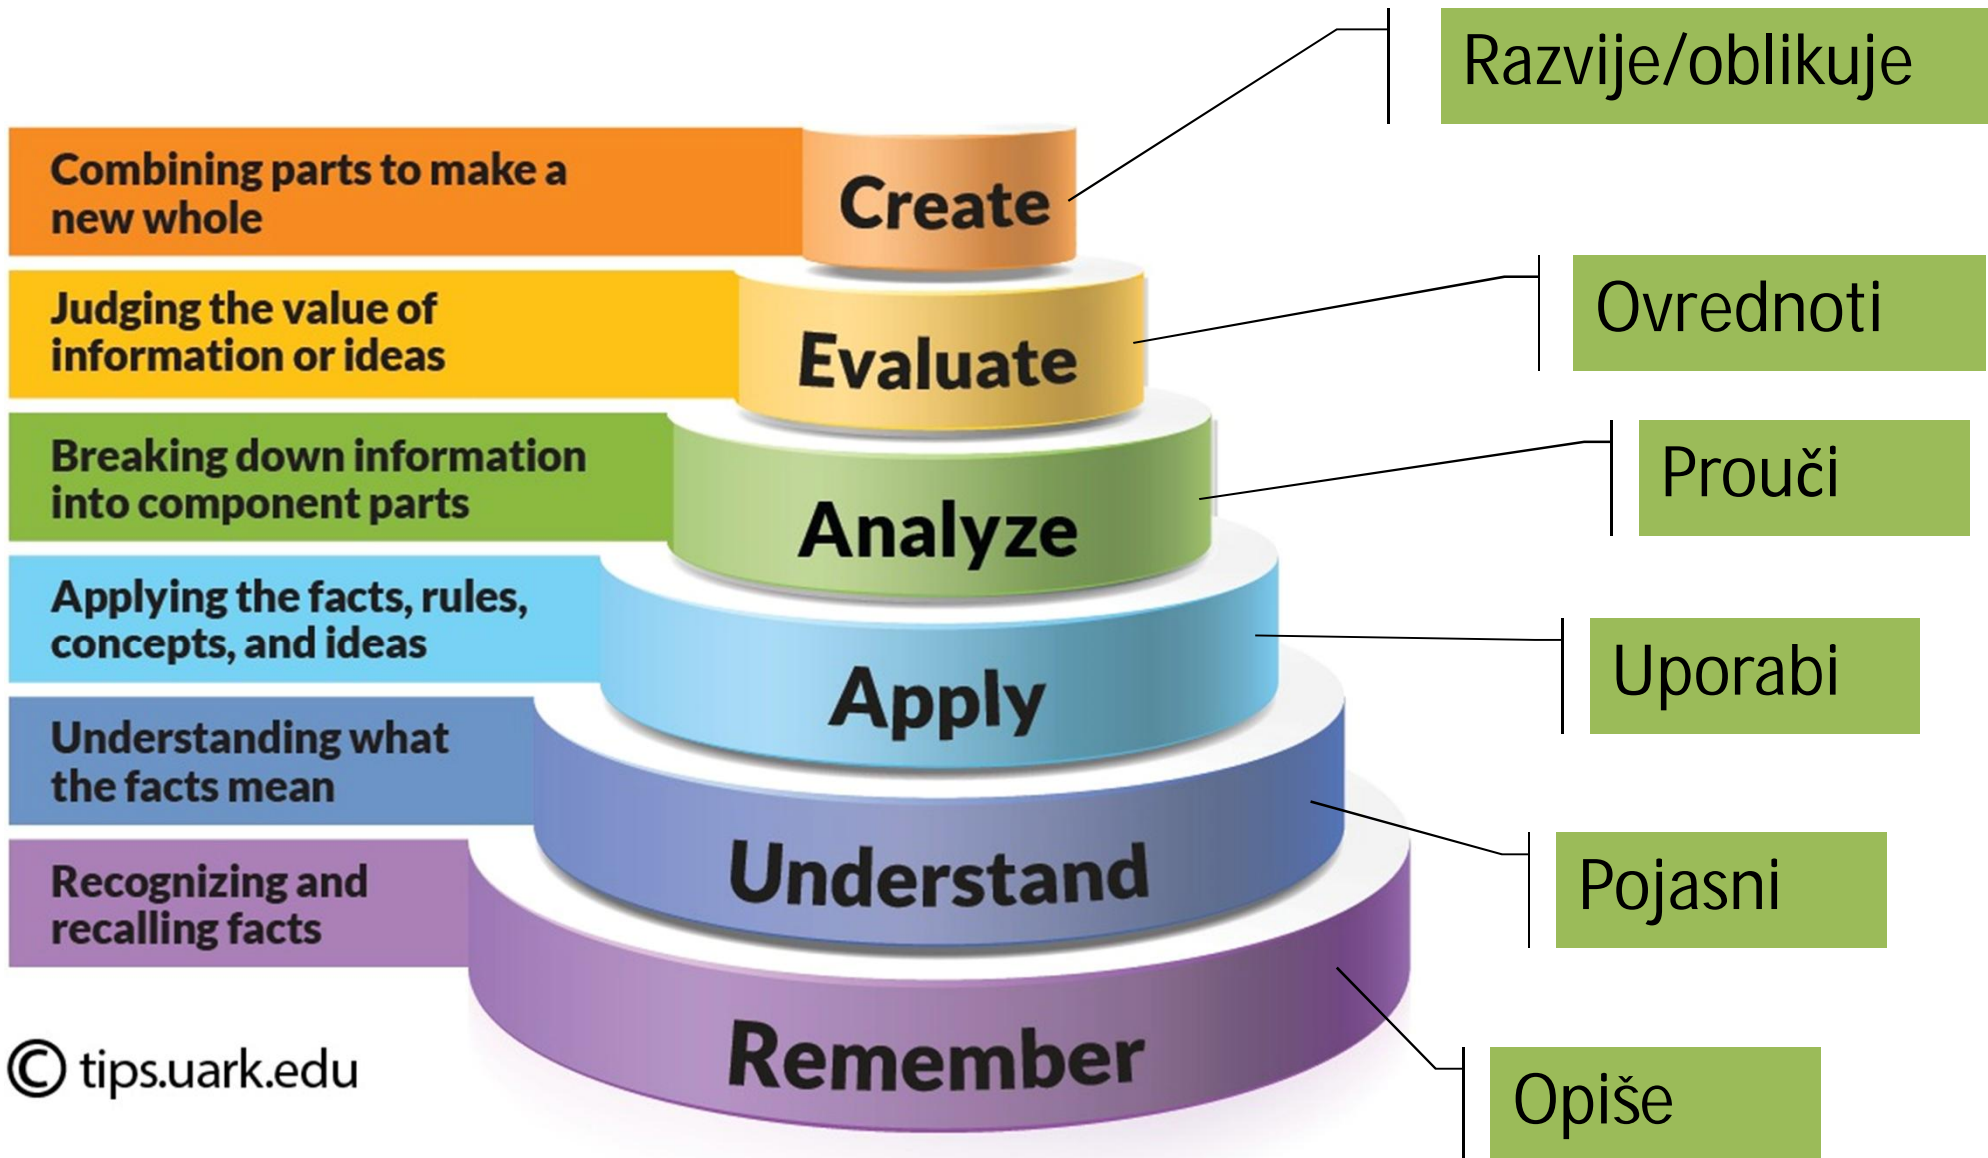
Combining parts to make a new whole

Create

Razvije/oblikuje

Judging the value of information or ideas

Evaluate

Ovrednoti

Breaking down information into component parts

Analyze

Prouči

Applying the facts, rules, concepts, and ideas

Apply

Uporabi

Understanding what the facts mean

Understand

Pojasni

Recognizing and recalling facts

Remember

Opiše

© tips.uark.edu